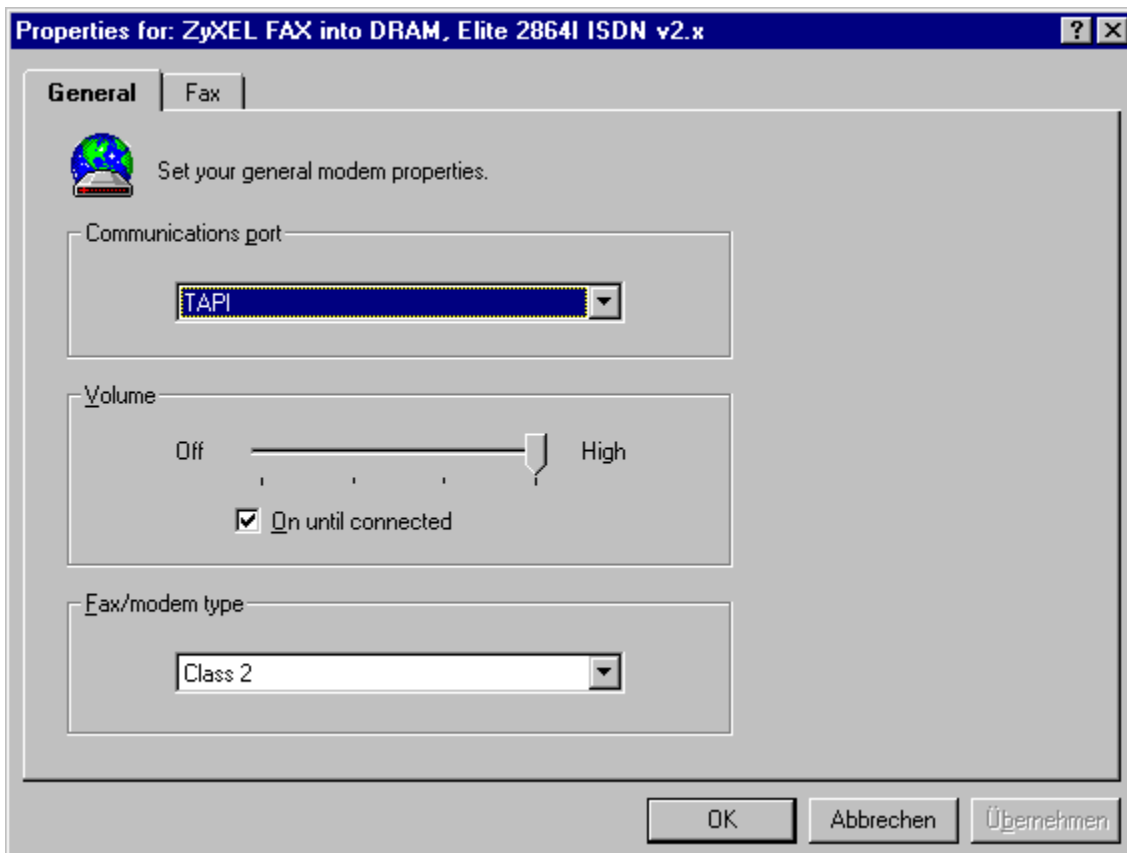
Properties for: ZyXEL FAX into DRAM, Elite 2864I ISDN v2.x

?

General

Fax

Set your general modem properties.

Communications port

TAPI

Volume

Off

High

On until connected

Fax/modem type

Class 2

OK

Abbrechen

Übernehmen